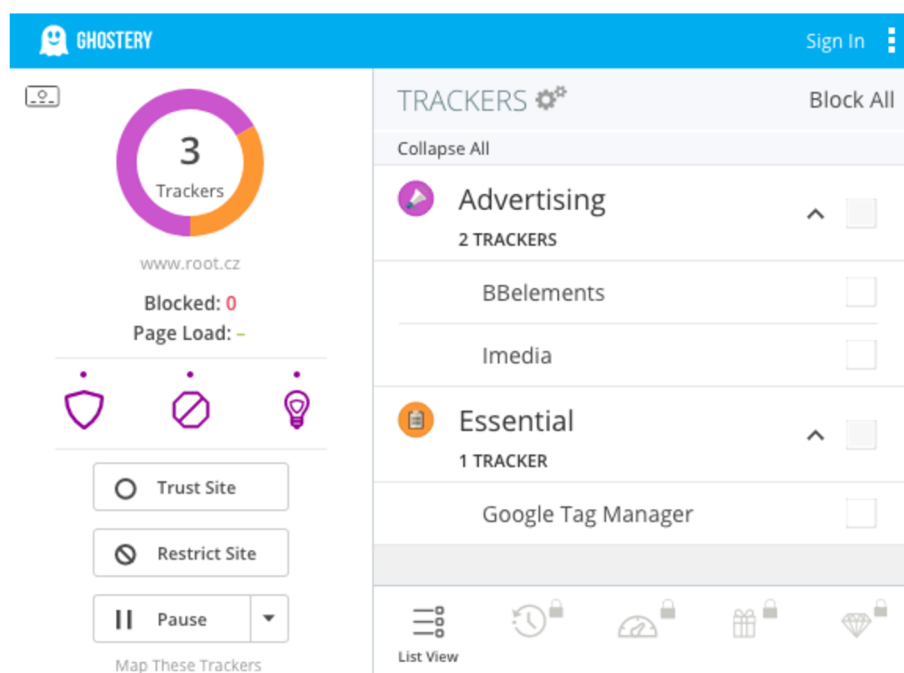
GHOSTERY

Sign In

3
Trackers

www.root.cz

Blocked: 0
Page Load: –

Trust Site

Restrict Site

Pause

Map These Trackers

TRACKERS

Block All

Collapse All

Advertising
2 TRACKERS

BBelements

Imedia

Essential
1 TRACKER

Google Tag Manager

List View